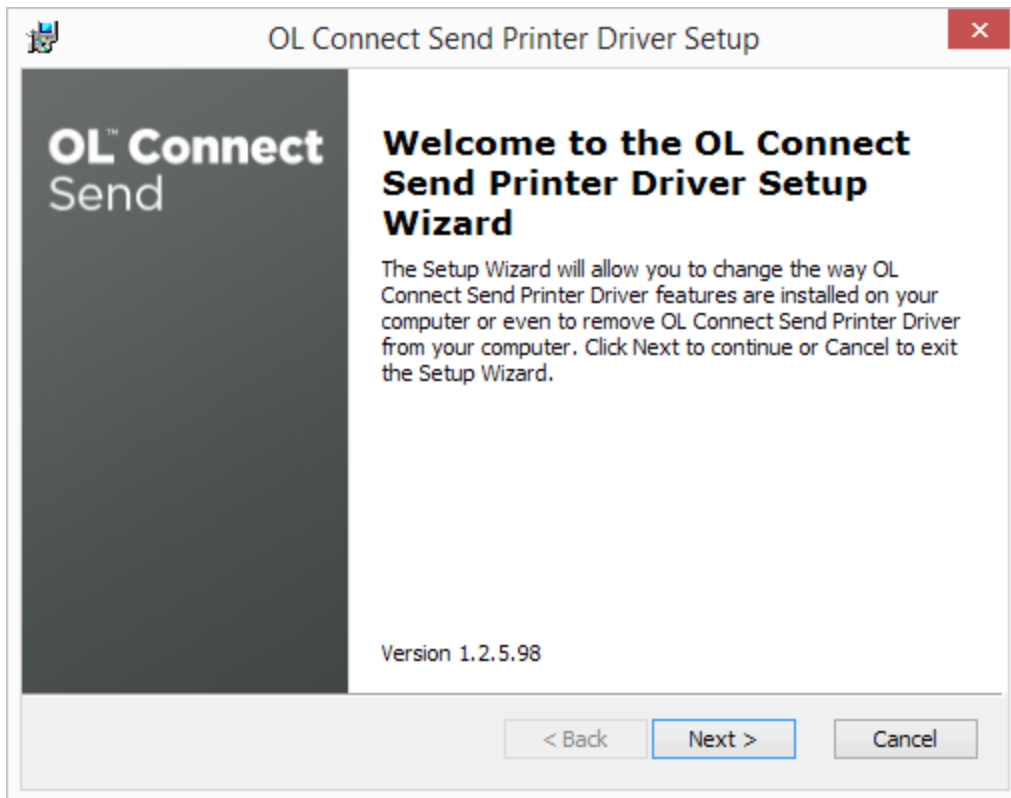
OL Connect Send Printer Driver Setup

OL™ Connect
Send

Welcome to the OL Connect Send Printer Driver Setup Wizard

The Setup Wizard will allow you to change the way OL Connect Send Printer Driver features are installed on your computer or even to remove OL Connect Send Printer Driver from your computer. Click Next to continue or Cancel to exit the Setup Wizard.

Version 1.2.5.98

< Back Next > Cancel